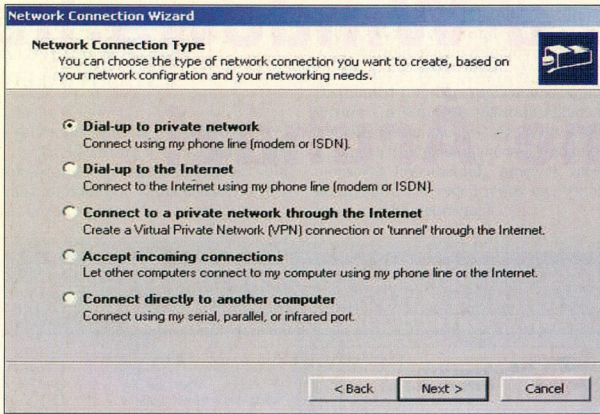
Network Connection Wizard

Network Connection Type
You can choose the type of network connection you want to create, based on your network configration and your networking needs.

Dial-up to private network
Connect using my phone line (modem or ISDN).

Dial-up to the Internet
Connect to the Internet using my phone line (modem or ISDN).

Connect to a private network through the Internet
Create a Virtual Private Network (VPN) connection or 'tunnel' through the Internet.

Accept incoming connections
Let other computers connect to my computer using my phone line or the Internet.

Connect directly to another computer
Connect using my serial, parallel, or infrared port.

< Back | Next > | Cancel